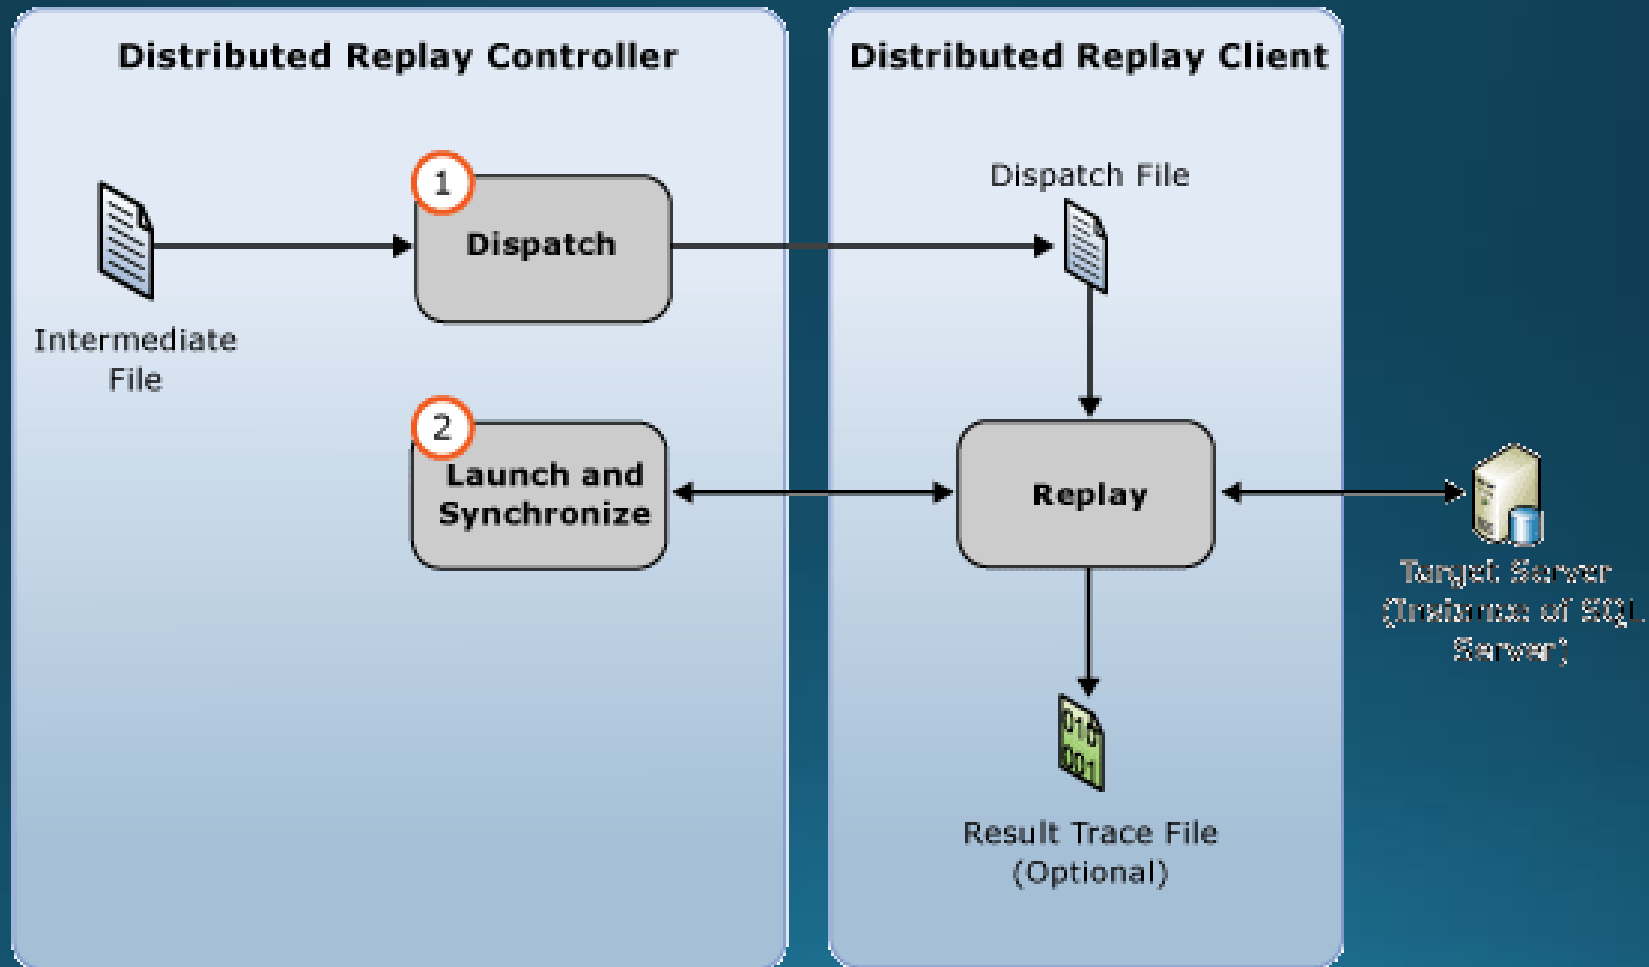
Distributed Replay Controller

Distributed Replay Client

Intermediate File

1

Dispatch

Dispatch File

2

Launch and Synchronize

Replay

Target Server (Instance of SQL Server)

010
001

Result Trace File (Optional)